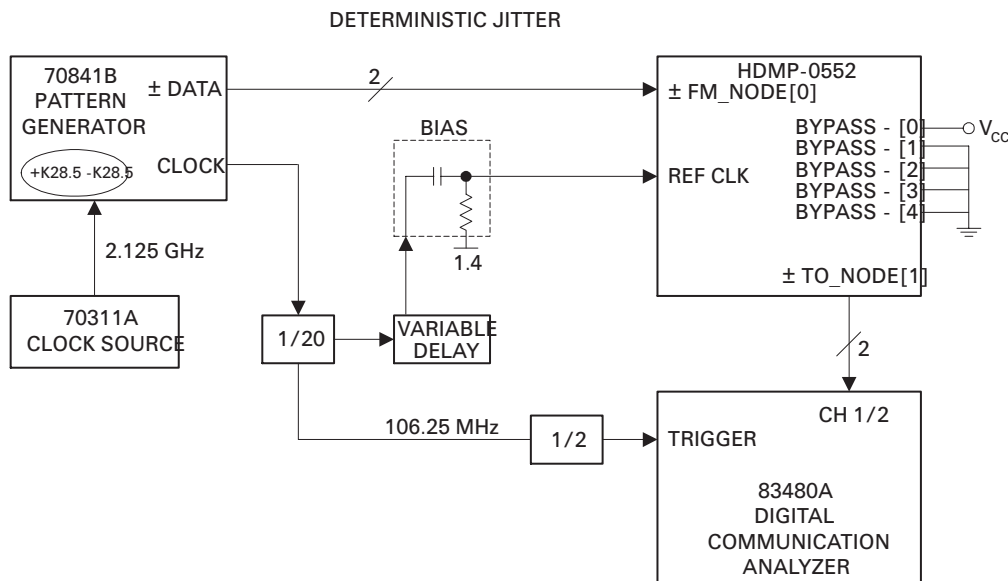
DETERMINISTIC JITTER

70841B PATTERN GENERATOR

± DATA

CLOCK

+K28.5 -K28.5

2.125 GHz

70311A CLOCK SOURCE

2

BIAS

1.4

1/20

VARIABLE DELAY

106.25 MHz

1/2

HDMP-0552

± FM_NODE[0]

BYPASS - [0]

$V_{CC}$

BYPASS - [1]

BYPASS - [2]

BYPASS - [3]

BYPASS - [4]

REF CLK

± TO_NODE[1]

2

CH 1/2

TRIGGER

83480A DIGITAL COMMUNICATION ANALYZER